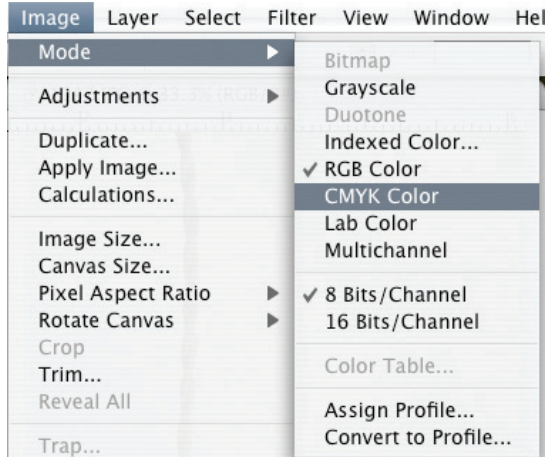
Image Layer Select Filter View Window Hel

Mode
Adjustments
Duplicate...
Apply Image...
Calculations...
Image Size...
Canvas Size...
Pixel Aspect Ratio
Rotate Canvas
Crop
Trim...
Reveal All
Trap...

Bitmap
Grayscale
Duotone
Indexed Color...
✓ RGB Color
CMYK Color
Lab Color
Multichannel
✓ 8 Bits/Channel
16 Bits/Channel
Color Table...
Assign Profile...
Convert to Profile...